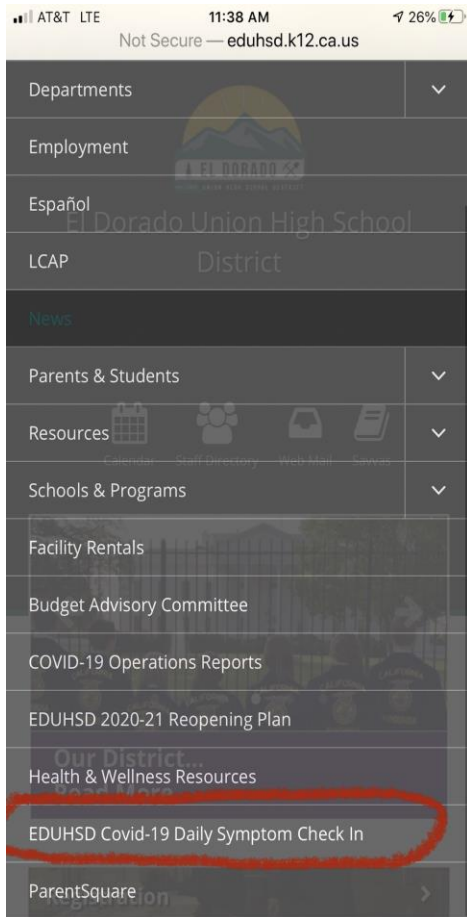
AT&T LTE 11:38 AM 26%
Not Secure — eduhsd.k12.ca.us

Departments
Employment
Español
El Dorado Union High School District
LCAP
News
Parents & Students
Resources
Calendar Staff Directory Web Mail Savvas
Schools & Programs
Facility Rentals
Budget Advisory Committee
COVID-19 Operations Reports
EDUHSD 2020-21 Reopening Plan
Our District... Read More
Health & Wellness Resources
EDUHSD Covid-19 Daily Symptom Check In
ParentSquare
Registration